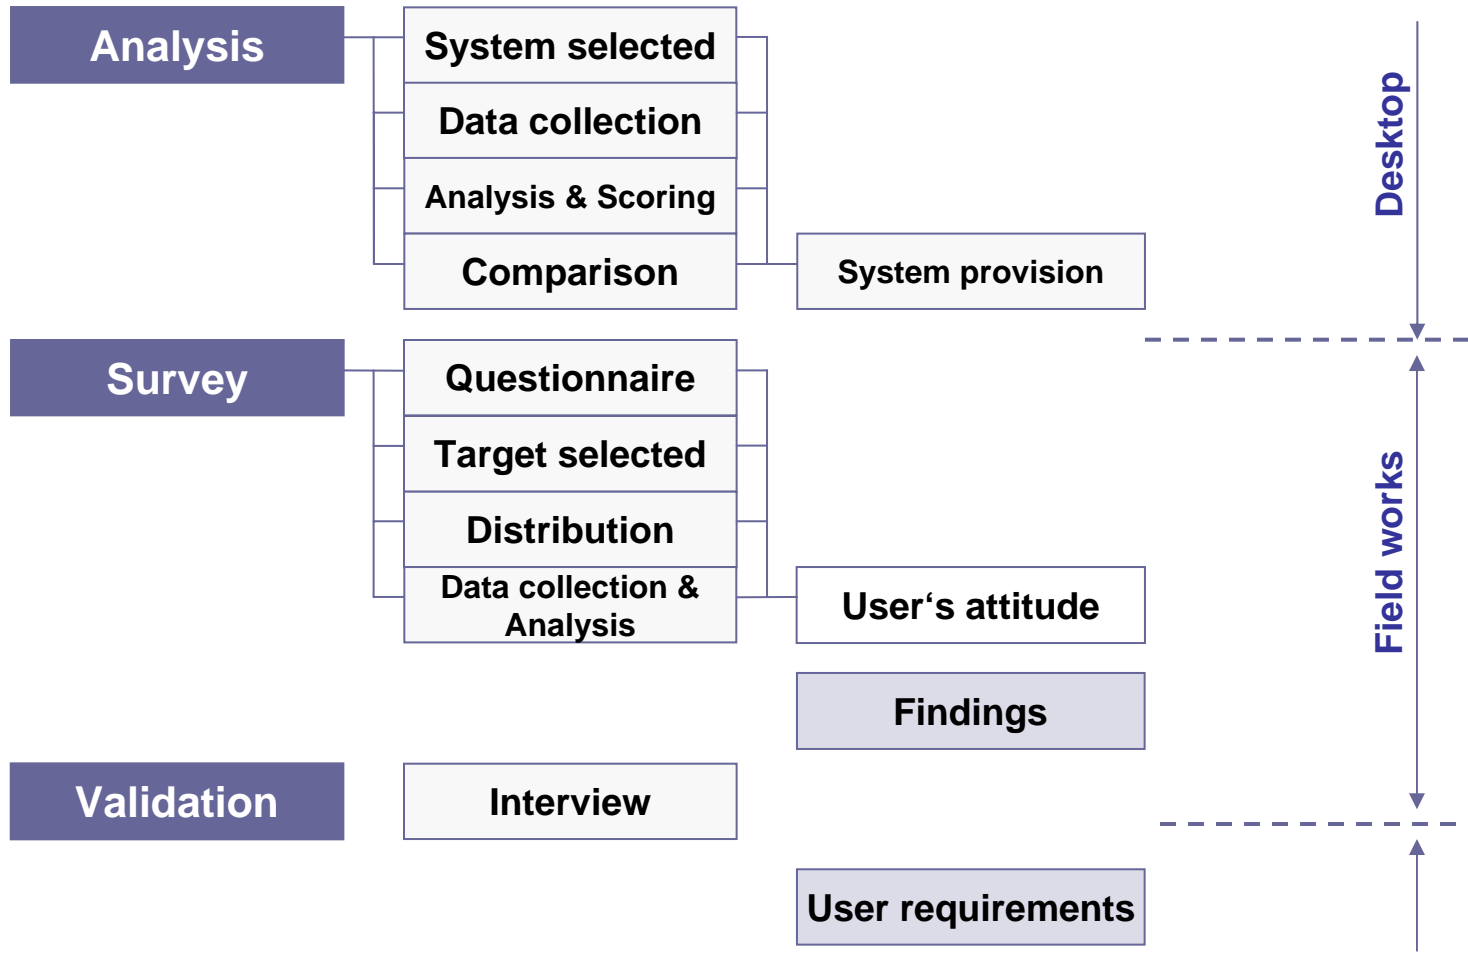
Analysis

System selected

Data collection

Analysis & Scoring

Comparison

System provision

Desktop

Survey

Questionnaire

Target selected

Distribution

Data collection & Analysis

User‘s attitude

Field works

Findings

Validation

Interview

User requirements